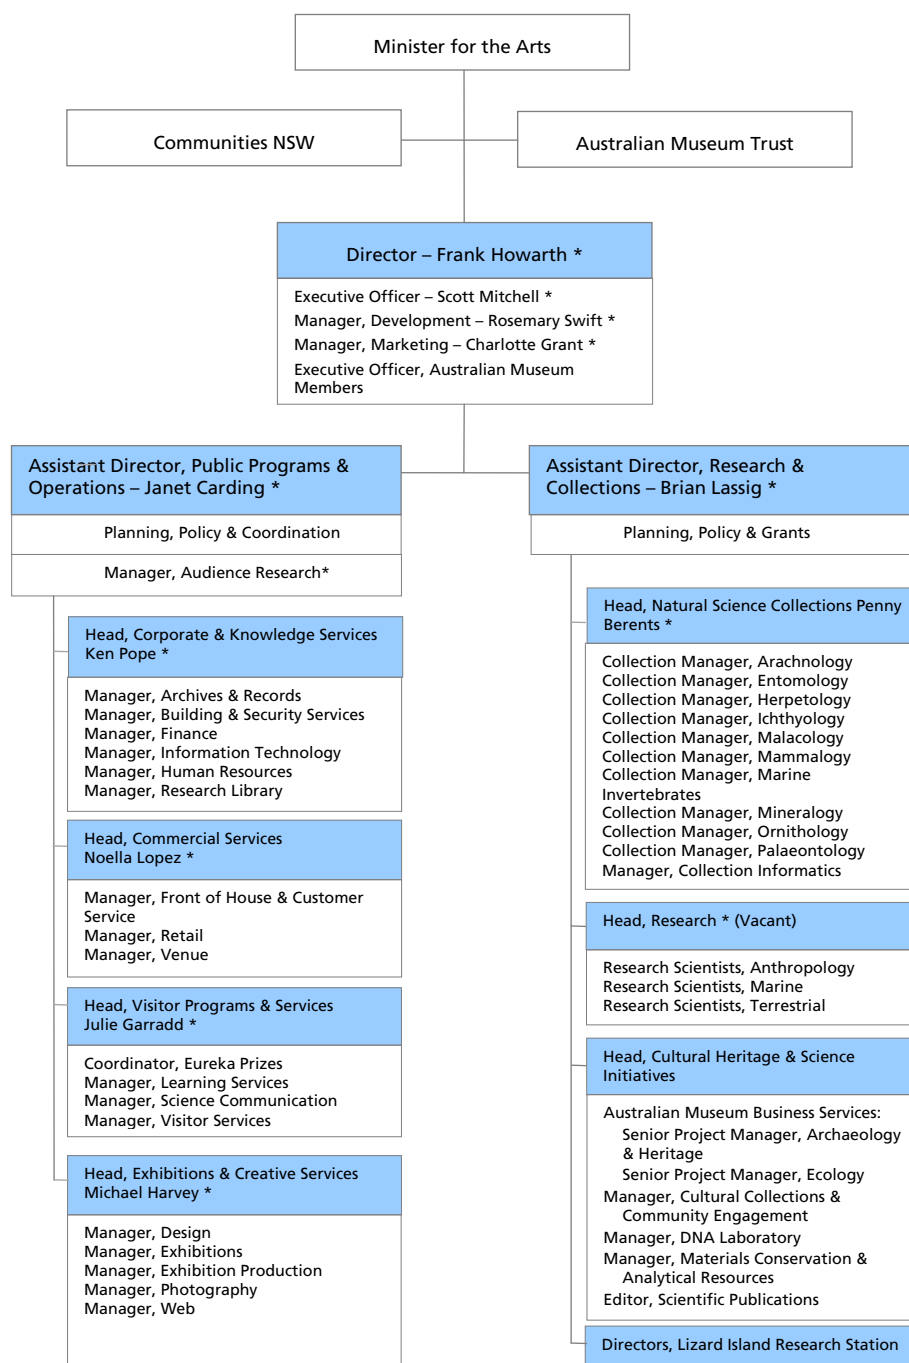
Minister for the Arts

Communities NSW

Australian Museum Trust

Director – Frank Howarth *

Executive Officer – Scott Mitchell *
Manager, Development – Rosemary Swift *
Manager, Marketing – Charlotte Grant *
Executive Officer, Australian Museum Members

Assistant Director, Public Programs & Operations – Janet Carding *

Planning, Policy & Coordination

Manager, Audience Research*

Head, Corporate & Knowledge Services Ken Pope *

Manager, Archives & Records
Manager, Building & Security Services
Manager, Finance
Manager, Information Technology
Manager, Human Resources
Manager, Research Library

Head, Commercial Services Noella Lopez *

Manager, Front of House & Customer Service
Manager, Retail
Manager, Venue

Head, Visitor Programs & Services Julie Garradd *

Coordinator, Eureka Prizes
Manager, Learning Services
Manager, Science Communication
Manager, Visitor Services

Head, Exhibitions & Creative Services Michael Harvey *

Manager, Design
Manager, Exhibitions
Manager, Exhibition Production
Manager, Photography
Manager, Web

Assistant Director, Research & Collections – Brian Lassig *

Planning, Policy & Grants

Head, Natural Science Collections Penny Berents *

Collection Manager, Arachnology
Collection Manager, Entomology
Collection Manager, Herpetology
Collection Manager, Ichthyology
Collection Manager, Malacology
Collection Manager, Mammalogy
Collection Manager, Marine Invertebrates
Collection Manager, Mineralogy
Collection Manager, Ornithology
Collection Manager, Palaeontology
Manager, Collection Informatics

Head, Research * (Vacant)

Research Scientists, Anthropology
Research Scientists, Marine
Research Scientists, Terrestrial

Head, Cultural Heritage & Science Initiatives

Australian Museum Business Services:
Senior Project Manager, Archaeology & Heritage
Senior Project Manager, Ecology
Manager, Cultural Collections & Community Engagement
Manager, DNA Laboratory
Manager, Materials Conservation & Analytical Resources
Editor, Scientific Publications

Directors, Lizard Island Research Station